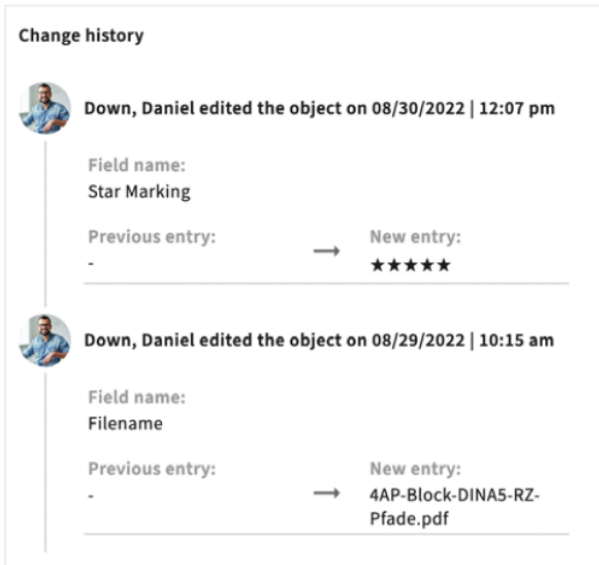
Change history

Down, Daniel edited the object on 08/30/2022 | 12:07 pm

Field name:
Star Marking

Previous entry:
-
→
New entry:
★★★★★

Down, Daniel edited the object on 08/29/2022 | 10:15 am

Field name:
Filename

Previous entry:
-
→
New entry:
4AP-Block-DINA5-RZ-Pfade.pdf